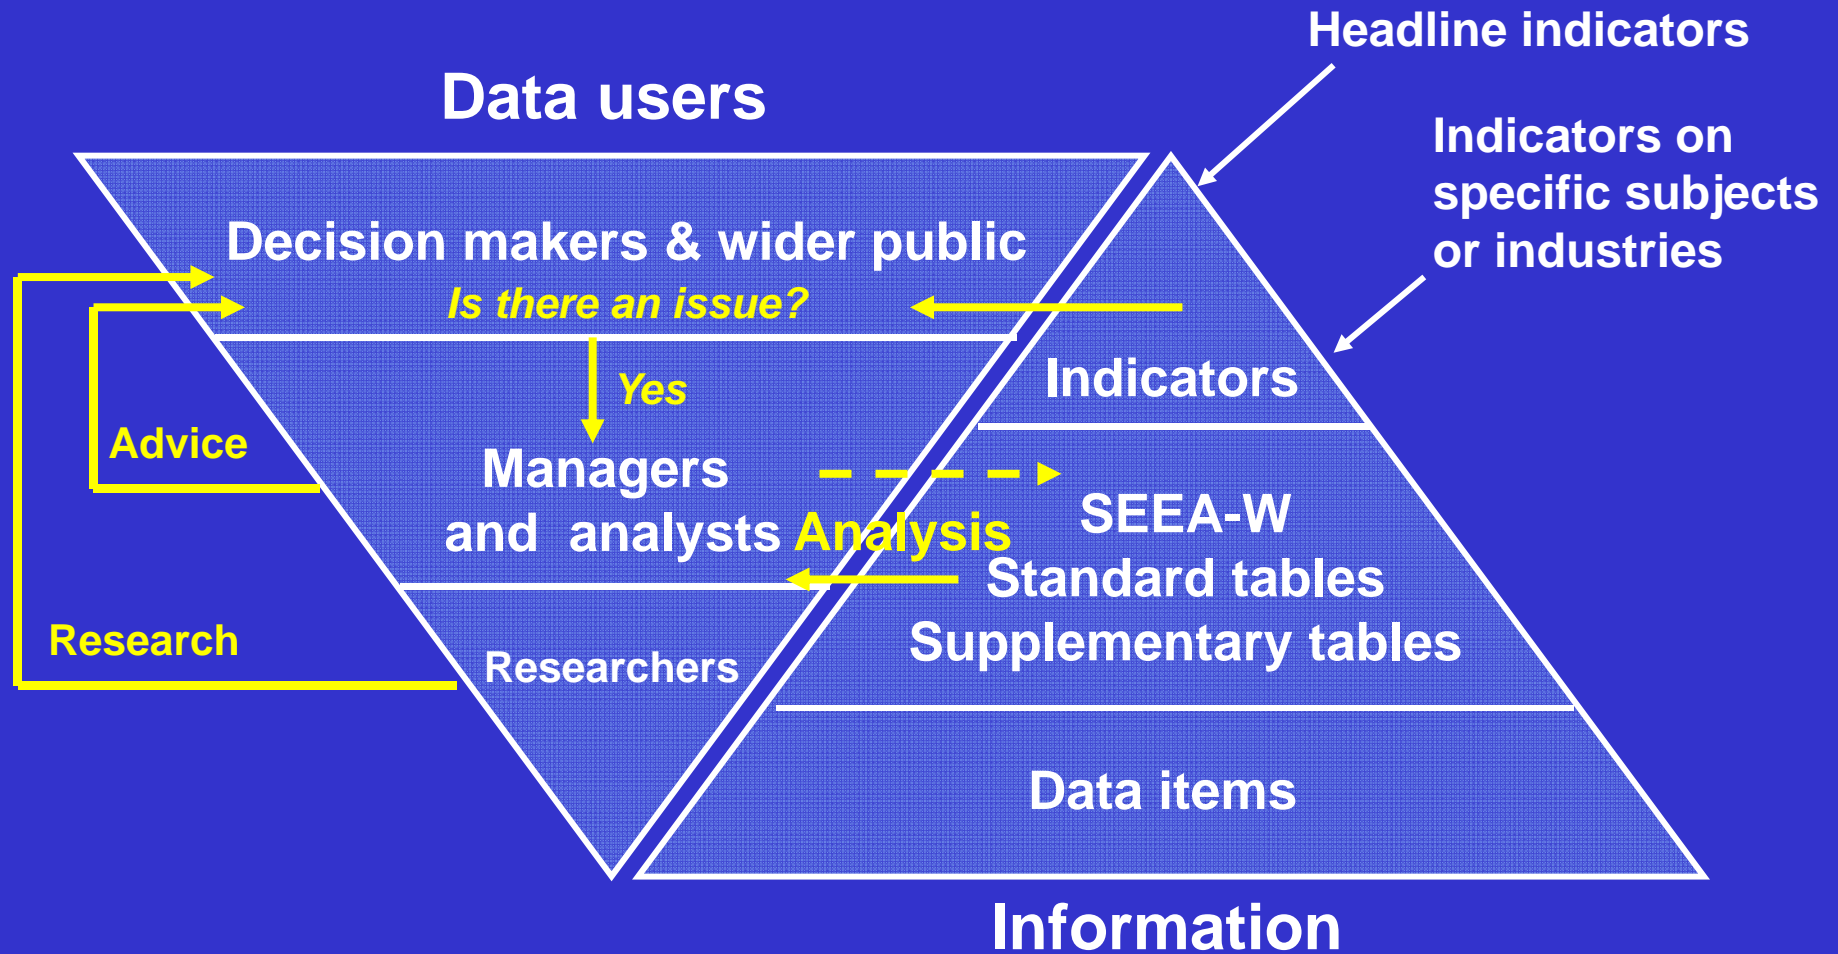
Headline indicators

Data users

Indicators on specific subjects or industries

Decision makers & wider public

Is there an issue?

Yes

Indicators

Advice

Managers and analysts

Analysis

SEEA-W

Standard tables

Supplementary tables

Research

Researchers

Data items

Information